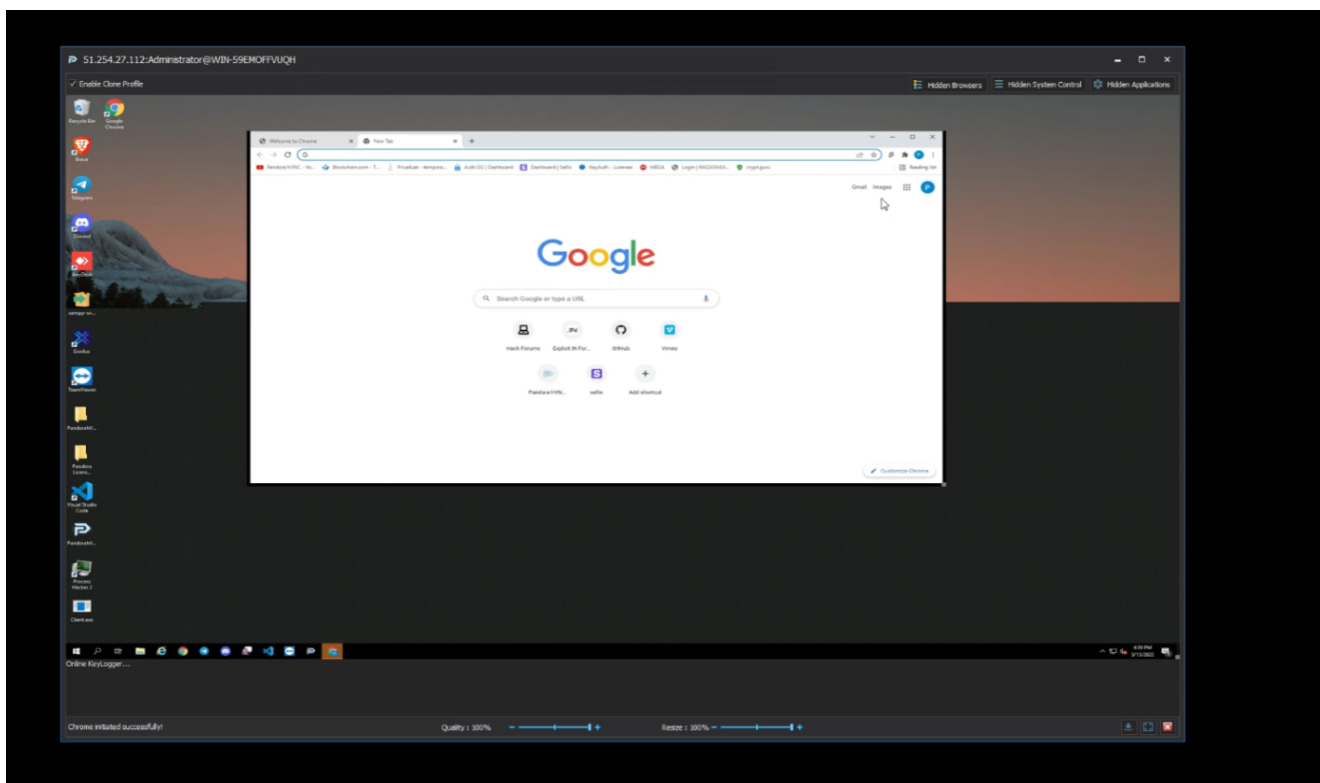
51.254.27.112:Administrator@WIN-59EMOFFVUQH

✓ Enable Clone Profile

Hidden Browsers | Hidden System Control | Hidden Applications

Recycle Bin | Google Chrome | Brave | Telegram | Discord | AnyDesk | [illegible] | Exodus | TeamViewer | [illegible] | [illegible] | Visual Studio Code | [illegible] | Process Hacker 2 | Client.exe

Welcome to Chrome | New Tab | +

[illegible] | Blockchain.com - T... | PrivateBin - tempora... | Auth.CC | Dashboard | Dashboard | Sellix | KeyAuth - Licenses | MEGA | Login | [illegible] | crypt.guru | Reading list

Gmail Images

Google

Search Google or type a URL

Hack Forums | Exploit.IN For... | GitHub | Vimeo

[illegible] | sellix | Add shortcut

Customize Chrome

Online KeyLogger...

Chrome initiated successfully!

Quality : 100%

Resize : 100%